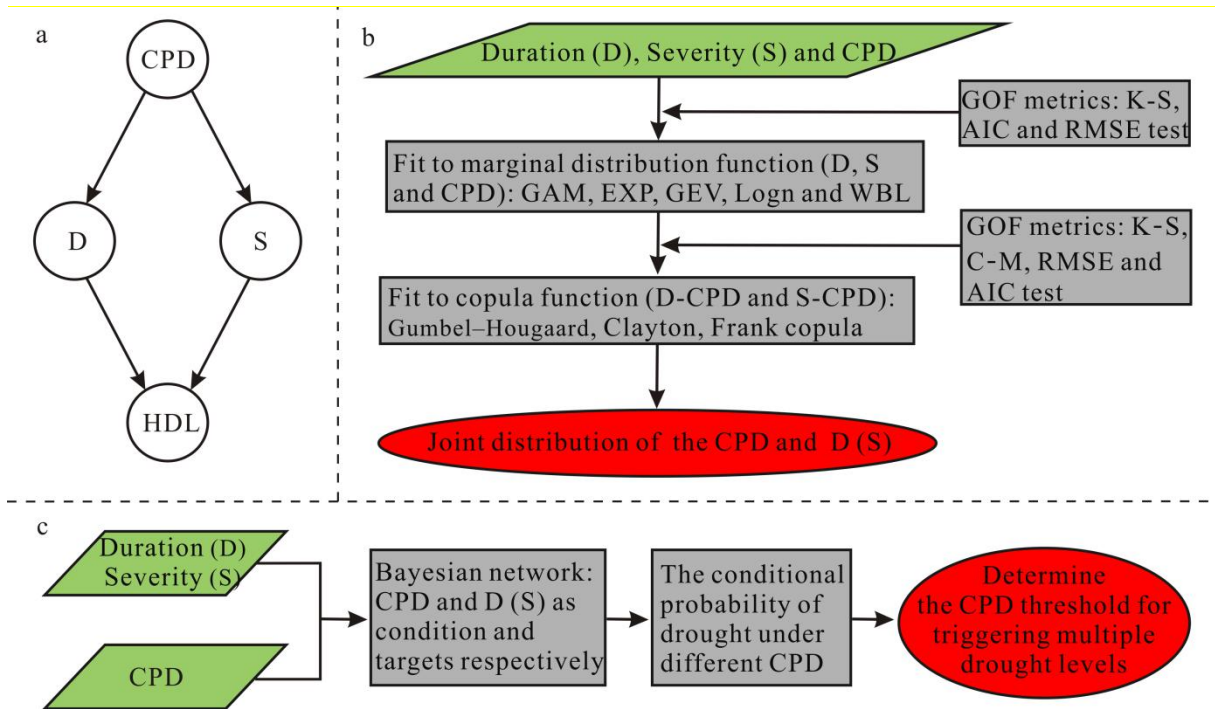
a

CPD

D

S

HDL

b

Duration (D), Severity (S) and CPD

GOF metrics: K-S, AIC and RMSE test

Fit to marginal distribution function (D, S and CPD): GAM, EXP, GEV, Logn and WBL

GOF metrics: K-S, C-M, RMSE and AIC test

Fit to copula function (D-CPD and S-CPD): Gumbel–Hougaard, Clayton, Frank copula

Joint distribution of the CPD and D (S)

c

Duration (D) Severity (S)

CPD

Bayesian network: CPD and D (S) as condition and targets respectively

The conditional probability of drought under different CPD

Determine the CPD threshold for triggering multiple drought levels